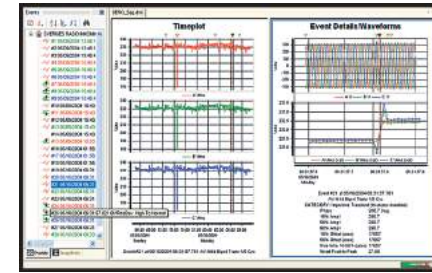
Timeplot

Event Details/Waveforms

OVERNIGHT RADIO

High Eventpoint

Event #21 at 05/06/2004 09:27:57.711 A1 N/A Rapid Trans VA Ch

Event #21 @ 05/06/2004 09:27:57.861

RV N/A Rapid Trans VA Ch

CATEGORY Impulsive Transient